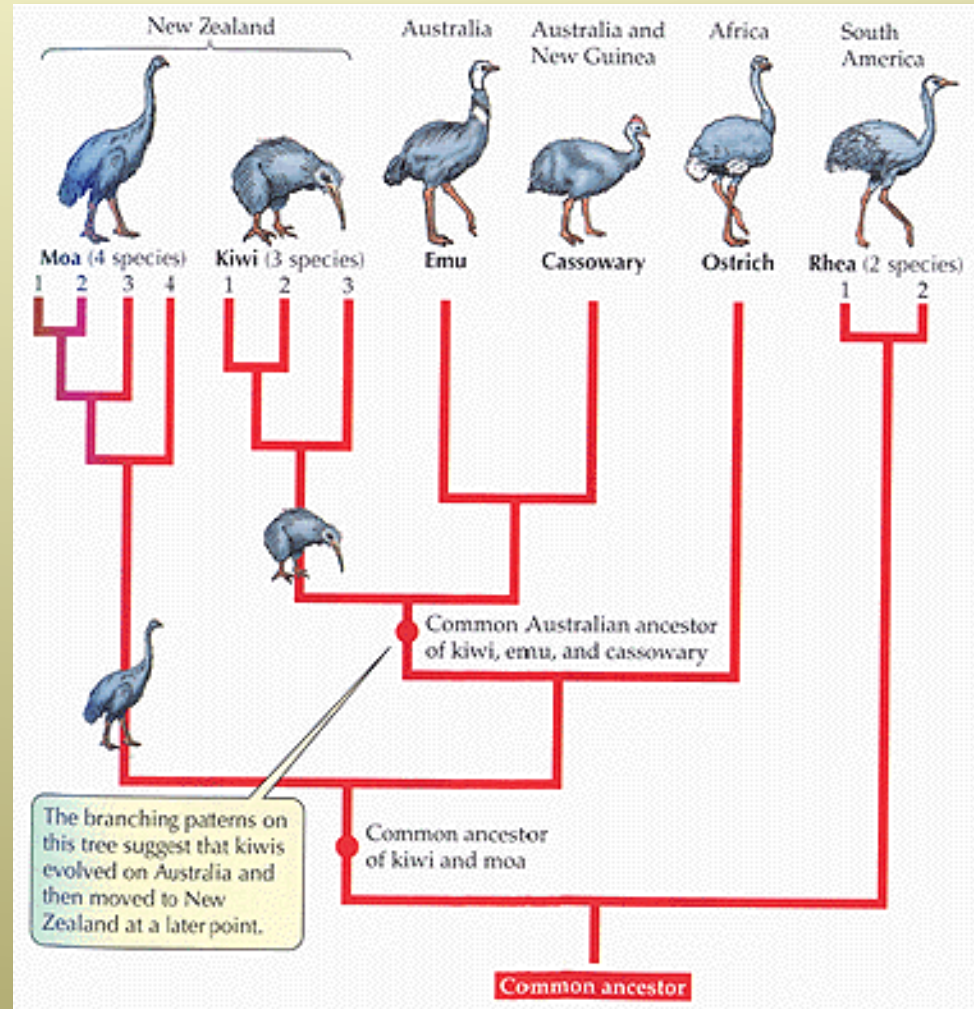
New Zealand

Australia

Australia and New Guinea

Africa

South America

Moa (4 species)

Kiwi (3 species)

Emu

Cassowary

Ostrich

Rhea (2 species)

1 2 3 4

1 2 3

1 2

Common Australian ancestor of kiwi, emu, and cassowary

The branching patterns on this tree suggest that kiwis evolved on Australia and then moved to New Zealand at a later point.

Common ancestor of kiwi and moa

Common ancestor